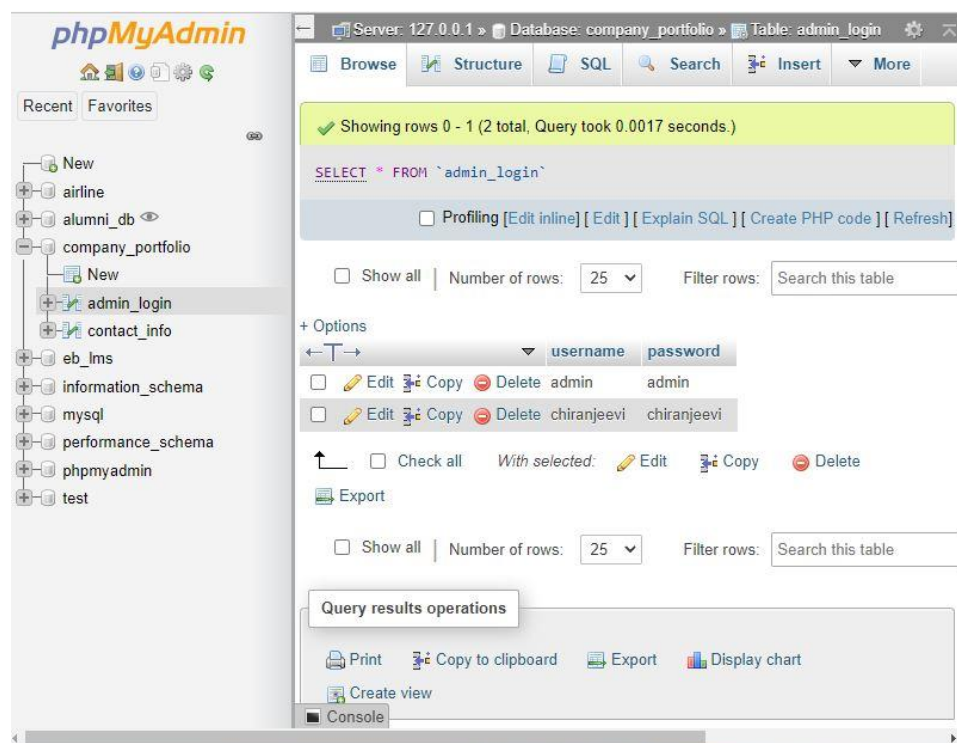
phpMyAdmin

Recent Favorites

New
airline
alumni_db
company_portfolio
New
admin_login
contact_info
eb_lms
information_schema
mysql
performance_schema
phpmyadmin
test

Server: 127.0.0.1 » Database: company_portfolio » Table: admin_login

Browse Structure SQL Search Insert More

Showing rows 0 - 1 (2 total, Query took 0.0017 seconds.)

SELECT * FROM `admin_login`

Profiling [Edit inline] [ Edit ] [ Explain SQL ] [ Create PHP code ] [ Refresh]

Show all | Number of rows: 25 Filter rows: Search this table

+ Options

| | | username | password |
|---|---|---|---|
| Edit Copy Delete | | admin | admin |
| Edit Copy Delete | | chiranjeevi | chiranjeevi |

Check all With selected: Edit Copy Delete

Export

Show all | Number of rows: 25 Filter rows: Search this table

Query results operations

Print Copy to clipboard Export Display chart

Create view

Console